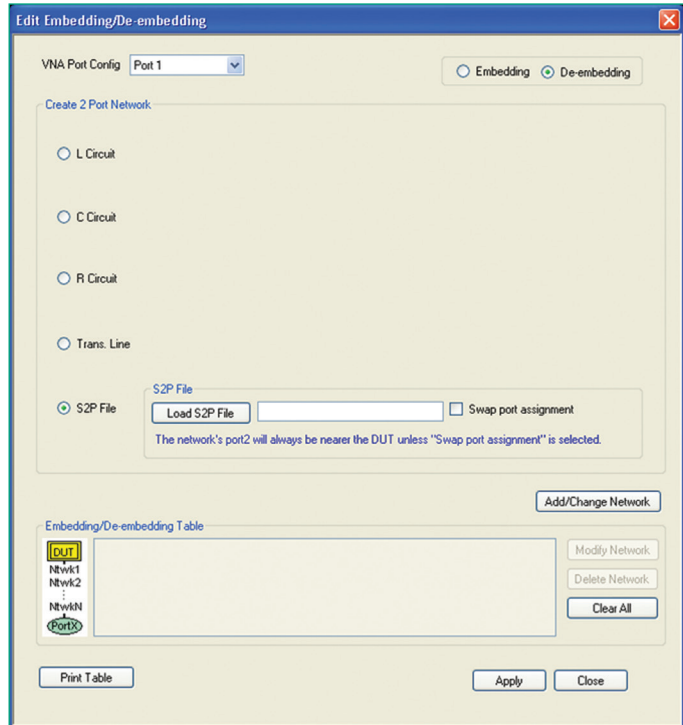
Edit Embedding/De-embedding

VNA Port Config Port 1

Embedding De-embedding

Create 2 Port Network

L Circuit

C Circuit

R Circuit

Trans. Line

S2P File

S2P File

Load S2P File

Swap port assignment

The network's port2 will always be nearer the DUT unless "Swap port assignment" is selected.

Add/Change Network

Embedding/De-embedding Table

DUT
Ntwk1
Ntwk2
NtwkN
PortX

Modify Network

Delete Network

Clear All

Print Table

Apply

Close